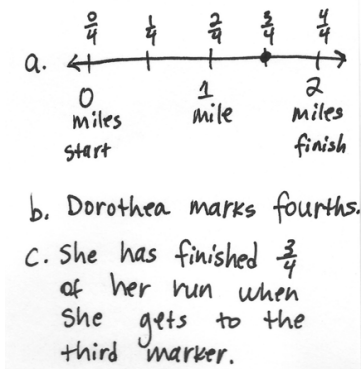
a. $\frac{0}{4}$ $\frac{1}{4}$ $\frac{2}{4}$ $\frac{3}{4}$ $\frac{4}{4}$

0 miles start

1 mile

2 miles finish

b. Dorothea marks fourths.

c. She has finished $\frac{3}{4}$ of her run when she gets to the third marker.